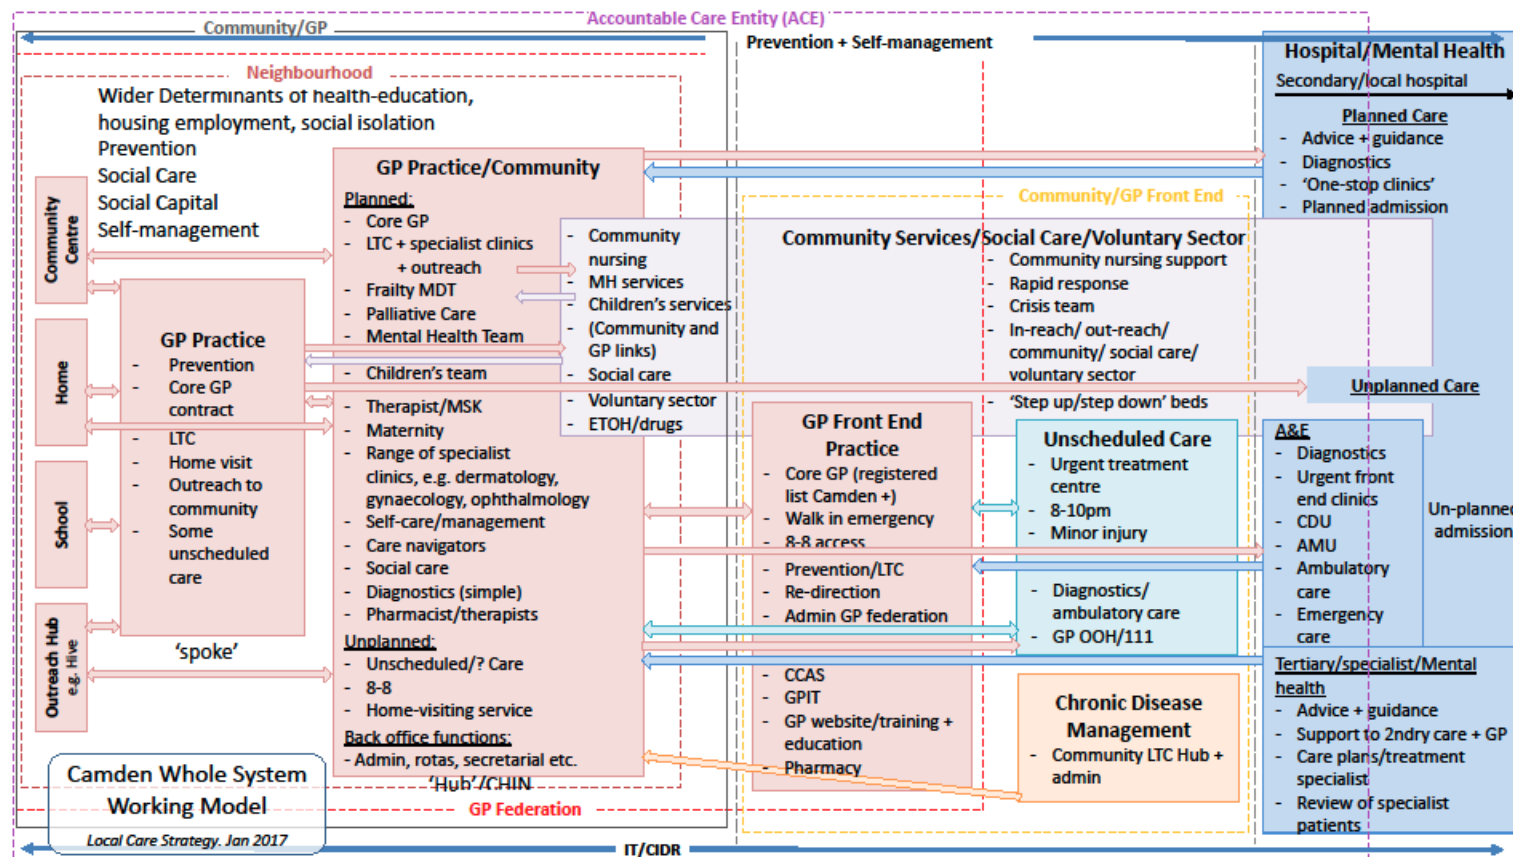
Community/GP

Accountable Care Entity (ACE)

Prevention + Self-management

Hospital/Mental Health

Secondary/local hospital

Planned Care
- Advice + guidance
- Diagnostics
- 'One-stop clinics'
- Planned admission

Neighbourhood

Wider Determinants of health-education, housing employment, social isolation
Prevention
Social Care
Social Capital
Self-management

Community Centre

Home

School

Outreach Hub e.g. Hive

GP Practice
- Prevention
- Core GP contract
- LTC
- Home visit
- Outreach to community
- Some unscheduled care

'spoke'

GP Practice/Community

Planned:
- Core GP
- LTC + specialist clinics + outreach
- Frailty MDT
- Palliative Care
- Mental Health Team
- Children's team
- Therapist/MSK
- Maternity
- Range of specialist clinics, e.g. dermatology, gynaecology, ophthalmology
- Self-care/management
- Care navigators
- Social care
- Diagnostics (simple)
- Pharmacist/therapists

Unplanned:
- Unscheduled/? Care
- 8-8
- Home-visiting service

Back office functions:
- Admin, rotas, secretarial etc.

'Hub'/CHIN

- Community nursing
- MH services
- Children's services
- (Community and GP links)
- Social care
- Voluntary sector
- ETOH/drugs

Community/GP Front End

Community Services/Social Care/Voluntary Sector
- Community nursing support
- Rapid response
- Crisis team
- In-reach/ out-reach/ community/ social care/ voluntary sector
- 'Step up/step down' beds

Unplanned Care

GP Front End Practice
- Core GP (registered list Camden +)
- Walk in emergency
- 8-8 access
- Prevention/LTC
- Re-direction
- Admin GP federation
- CCAS
- GPIT
- GP website/training + education
- Pharmacy

Unscheduled Care
- Urgent treatment centre
- 8-10pm
- Minor injury
- Diagnostics/ ambulatory care
- GP OOH/111

A&E
- Diagnostics
- Urgent front end clinics
- CDU
- AMU
- Ambulatory care
- Emergency care

Un-planned admission

Tertiary/specialist/Mental health
- Advice + guidance
- Support to 2ndry care + GP
- Care plans/treatment specialist
- Review of specialist patients

Chronic Disease Management
- Community LTC Hub + admin

Camden Whole System Working Model

Local Care Strategy. Jan 2017

GP Federation

IT/CIDR